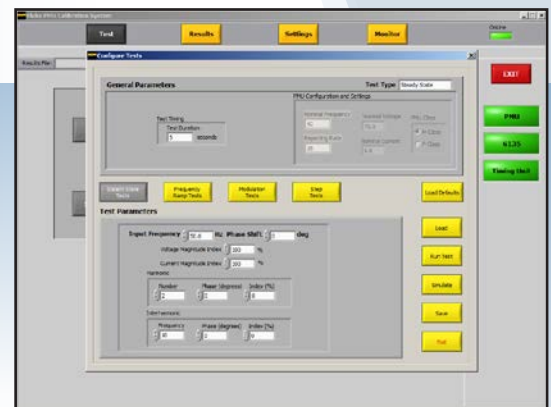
Fluke PMU Calibration System

Test
Results
Settings
Monitor

Online

Results File

EXIT

PMU
6135
Timing Unit

Configure Tests

General Parameters

Test Type Steady State

PMU Configuration and Settings

Test Timing
Test Duration
5 seconds

Nominal Frequency
Nominal Voltage
Reporting Rate
Nominal Current
PMU Class
P Class
M Class

Steady State Tests
Frequency Ramp Tests
Modulation Tests
Step Tests

Load Defaults

Test Parameters

Input Frequency 50.0 Hz Phase Shift 0 deg

Voltage Magnitude Index 100 %
Current Magnitude Index 100 %

Harmonic
Number 2
Phase (degrees) 0
Index (%) 0

Interharmonic
Frequency 10
Phase (degrees) 0
Index (%) 0

Load
Run Test
Simulate
Save
Exit